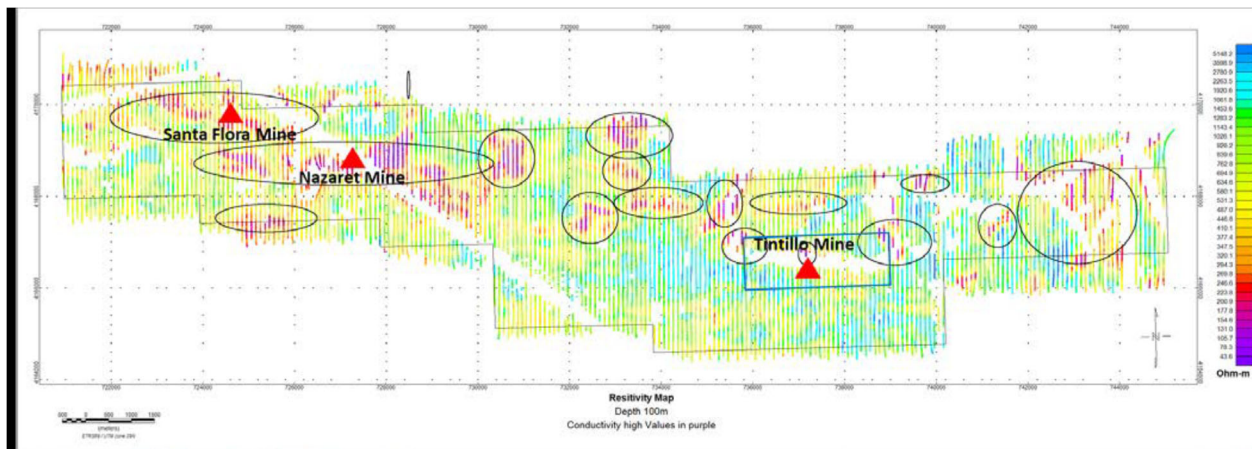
722000
724000
726000
728000
730000
732000
734000
736000
738000
740000
742000
744000

Santa Flora Mine
Nazaret Mine
Tintillo Mine

5148.2
2088.9
2780.9
2263.5
1920.6
1661.8
1453.5
1283.2
1142.4
1026.1
926.2
839.6
762.9
694.9
634.6
580.1
531.3
487.0
446.8
410.1
377.4
347.5
320.1
294.3
269.9
246.0
223.9
200.9
177.8
154.6
131.0
105.7
78.3
43.6
Ohm-m

500 0 500 1000 1500
(meters)
ETRS89 / UTM zone 29N

Resitivity Map
Depth 100m
Conductivity high Values in purple